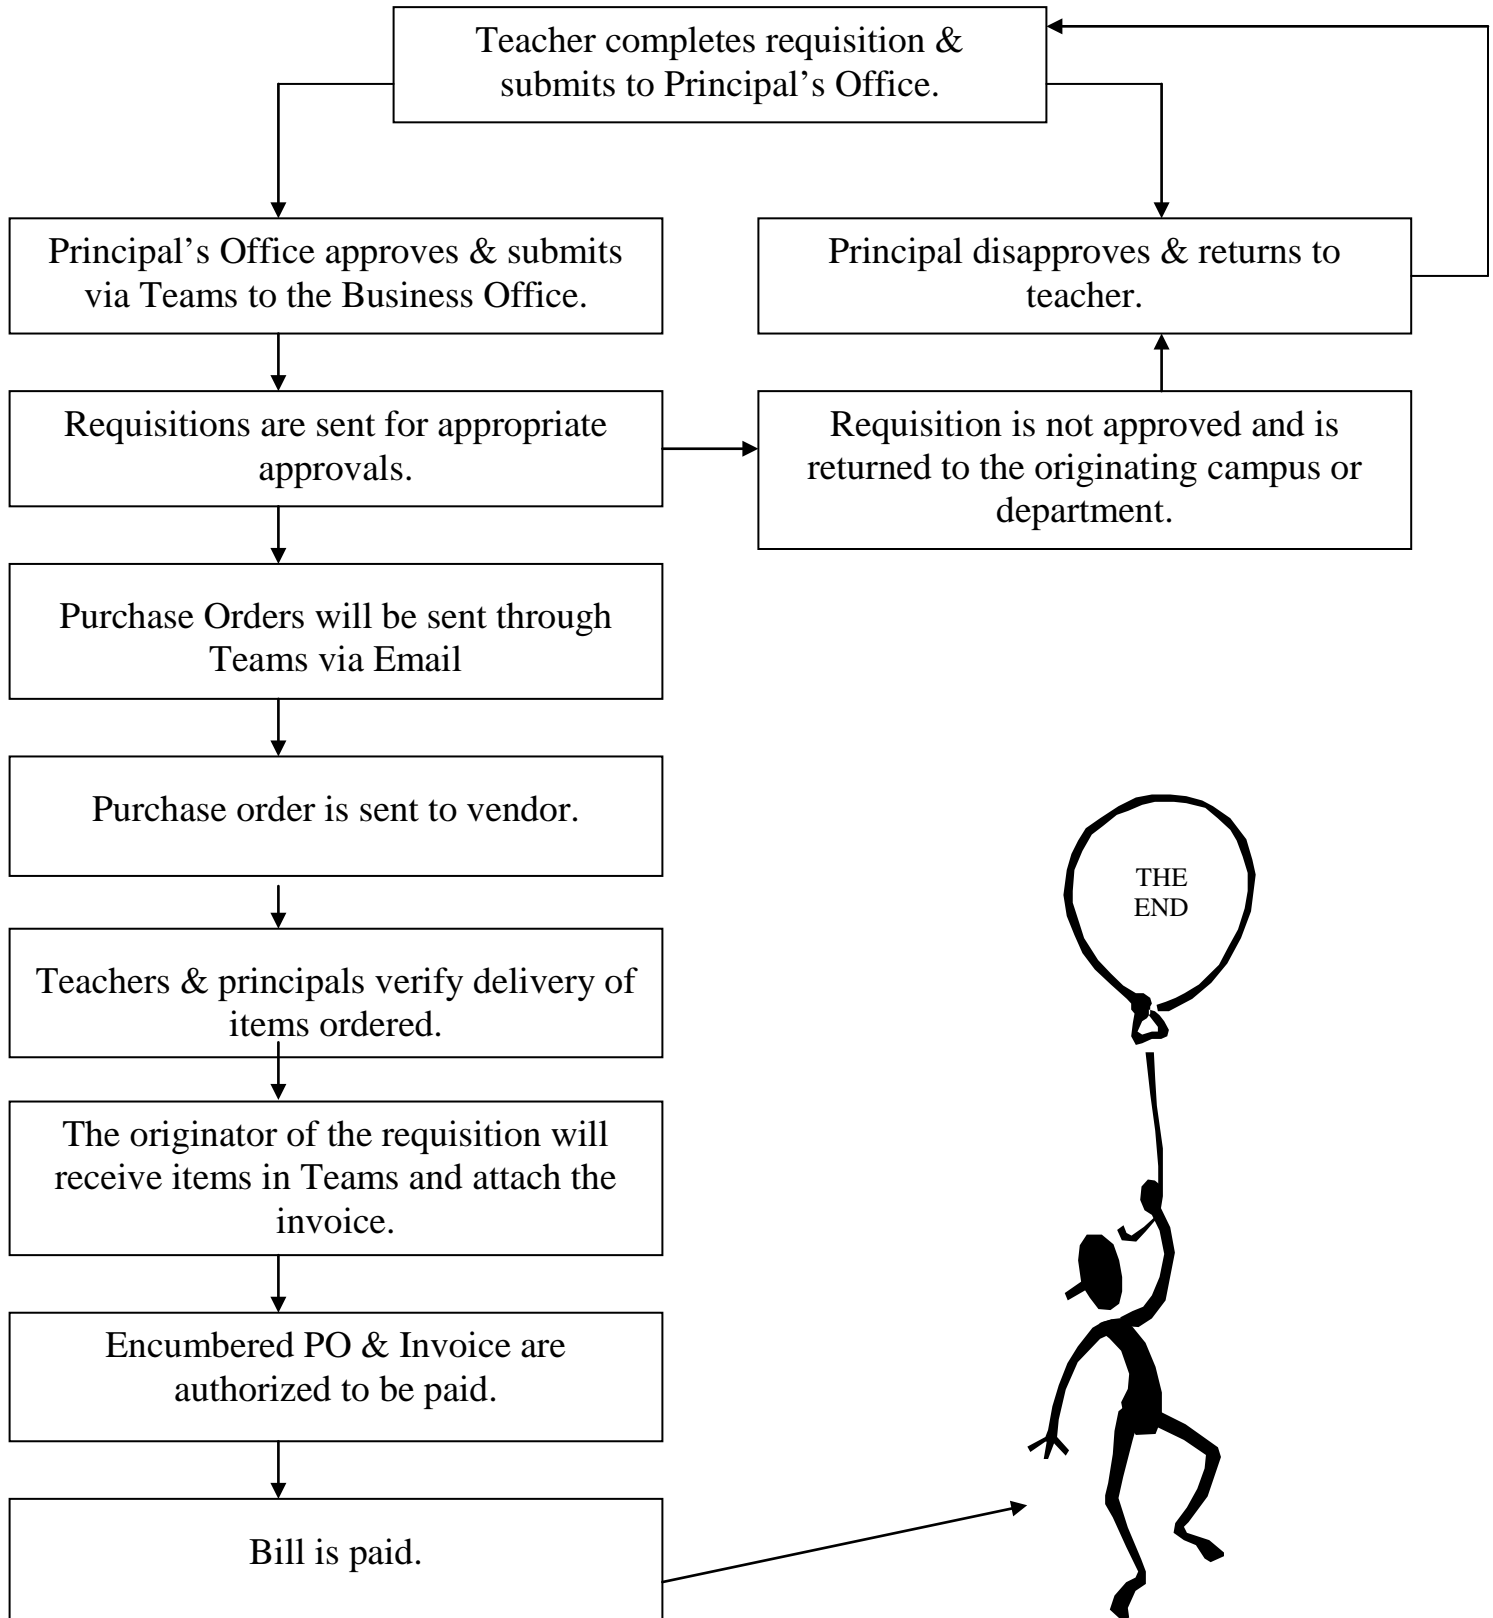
Teacher completes requisition & submits to Principal's Office.

Principal's Office approves & submits via Teams to the Business Office.

Principal disapproves & returns to teacher.

Requisitions are sent for appropriate approvals.

Requisition is not approved and is returned to the originating campus or department.

Purchase Orders will be sent through Teams via Email

Purchase order is sent to vendor.

THE END

Teachers & principals verify delivery of items ordered.

The originator of the requisition will receive items in Teams and attach the invoice.

Encumbered PO & Invoice are authorized to be paid.

Bill is paid.